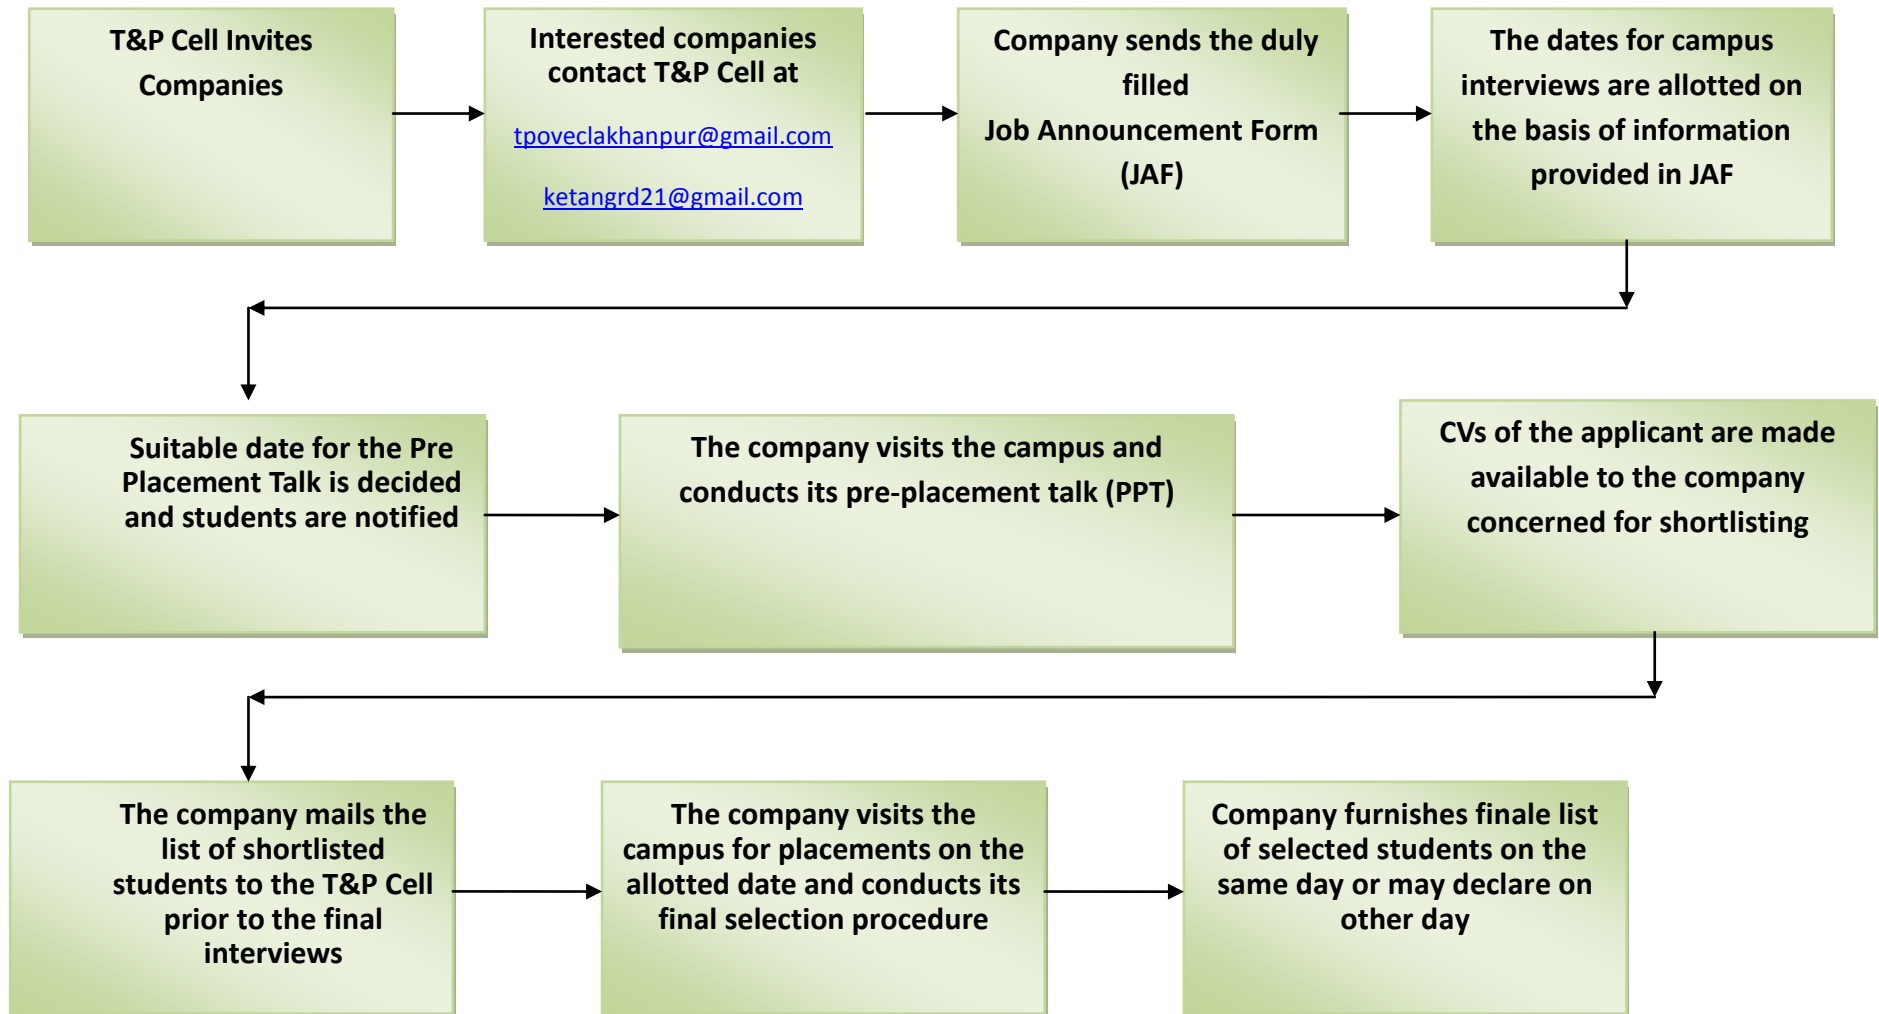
T&P Cell Invites Companies

Interested companies contact T&P Cell at

tpoveclakhanpur@gmail.com

ketangrd21@gmail.com

Company sends the duly filled Job Announcement Form (JAF)

The dates for campus interviews are allotted on the basis of information provided in JAF

Suitable date for the Pre Placement Talk is decided and students are notified

The company visits the campus and conducts its pre-placement talk (PPT)

CVs of the applicant are made available to the company concerned for shortlisting

The company mails the list of shortlisted students to the T&P Cell prior to the final interviews

The company visits the campus for placements on the allotted date and conducts its final selection procedure

Company furnishes finale list of selected students on the same day or may declare on other day